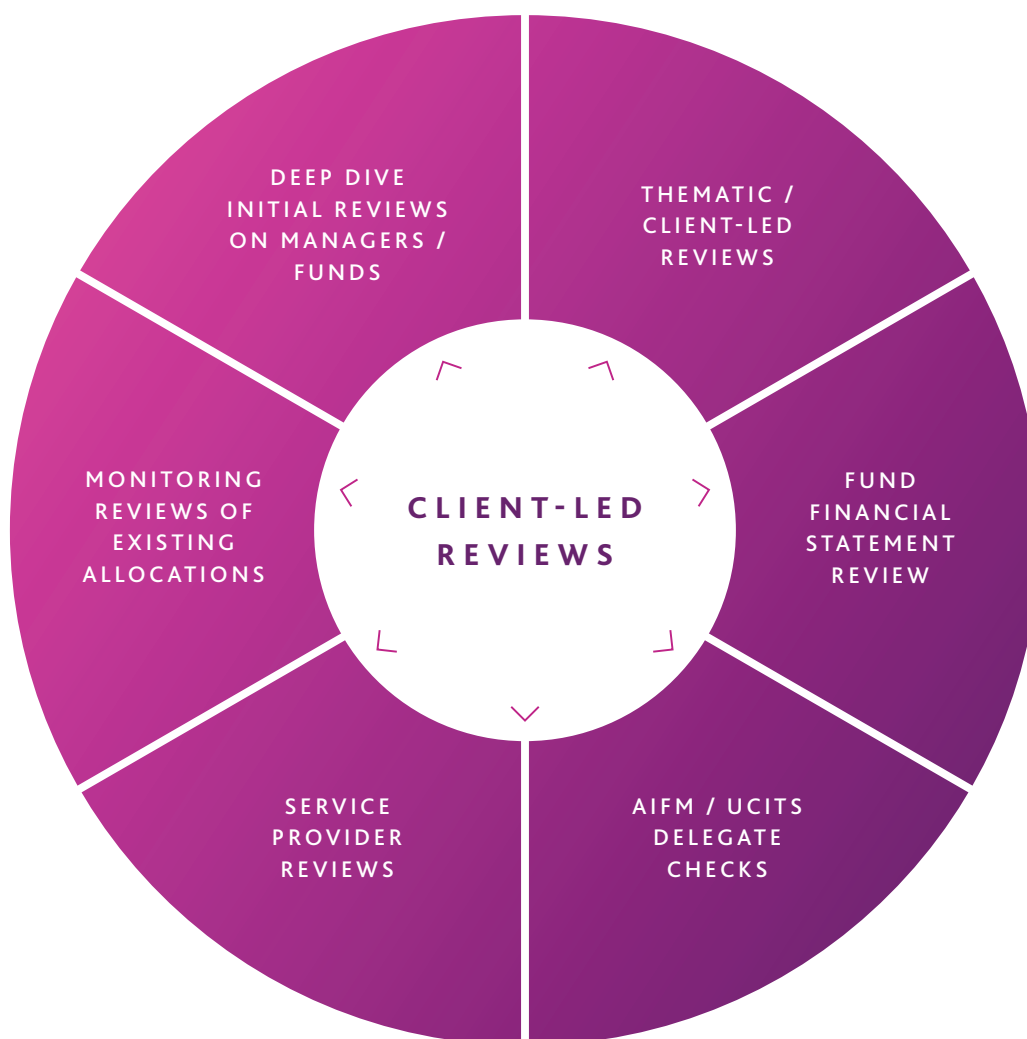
CLIENT-LED REVIEWS

DEEP DIVE INITIAL REVIEWS ON MANAGERS / FUNDS

THEMATIC / CLIENT-LED REVIEWS

FUND FINANCIAL STATEMENT REVIEW

AIFM / UCITS DELEGATE CHECKS

SERVICE PROVIDER REVIEWS

MONITORING REVIEWS OF EXISTING ALLOCATIONS